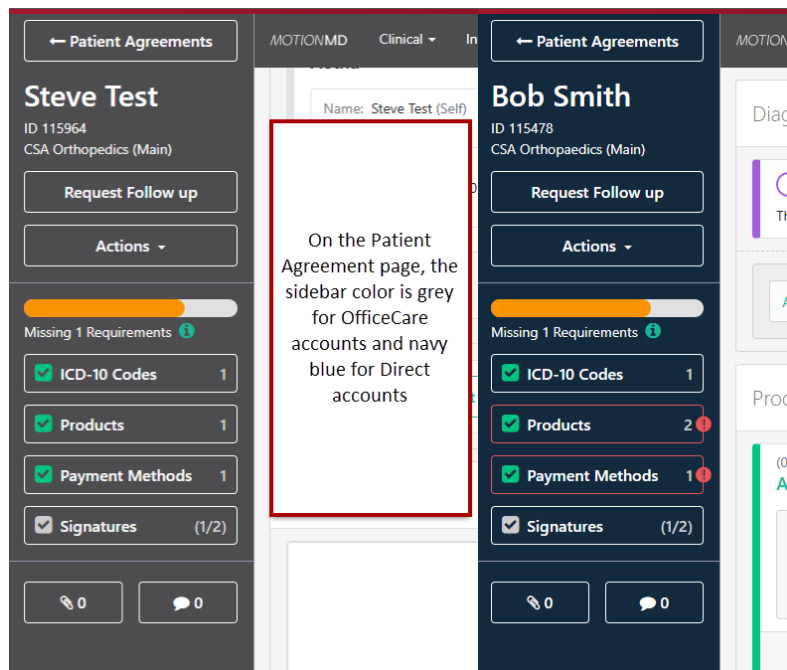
← Patient Agreements

Steve Test

ID 115964
CSA Orthopedics (Main)

Request Follow up

Actions ▾

Missing 1 Requirements

ICD-10 Codes 1

Products 1

Payment Methods 1

Signatures (1/2)

0

0

MOTIONMD Clinical ▾ In

Name: Steve Test (Self)

On the Patient Agreement page, the sidebar color is grey for OfficeCare accounts and navy blue for Direct accounts

← Patient Agreements

Bob Smith

ID 115478
CSA Orthopaedics (Main)

Request Follow up

Actions ▾

Missing 1 Requirements

ICD-10 Codes 1

Products 2

Payment Methods 1

Signatures (1/2)

0

0

MOTION

Diag

Th

Pro

(0

A